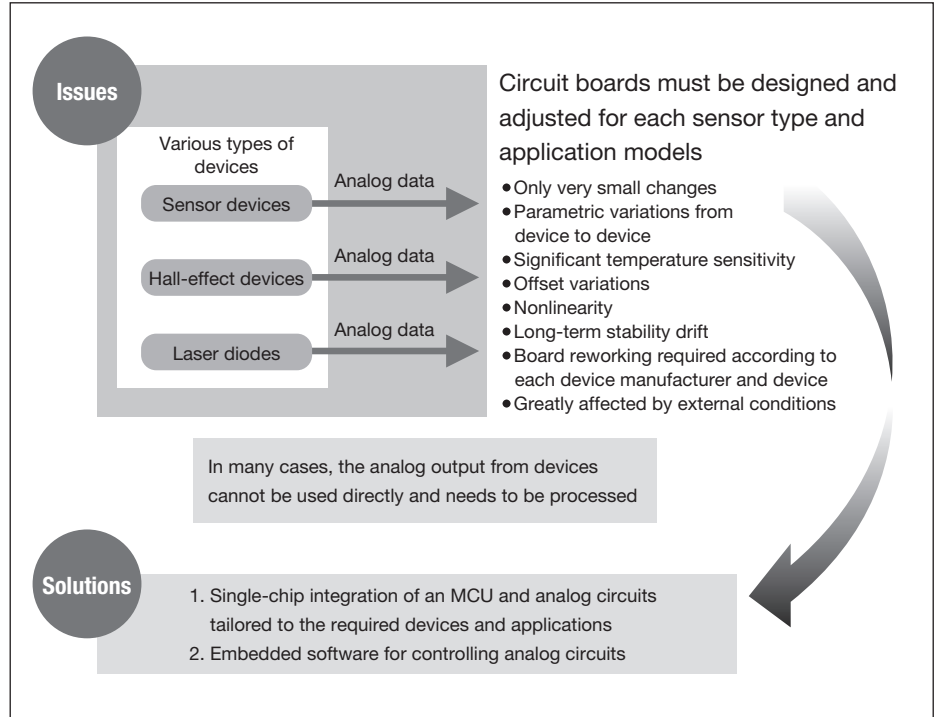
Issues

Various types of devices

Sensor devices

Hall-effect devices

Laser diodes

Analog data

Analog data

Analog data

Circuit boards must be designed and adjusted for each sensor type and application models

• Only very small changes
• Parametric variations from device to device
• Significant temperature sensitivity
• Offset variations
• Nonlinearity
• Long-term stability drift
• Board reworking required according to each device manufacturer and device
• Greatly affected by external conditions

In many cases, the analog output from devices cannot be used directly and needs to be processed

Solutions

1. Single-chip integration of an MCU and analog circuits tailored to the required devices and applications
2. Embedded software for controlling analog circuits